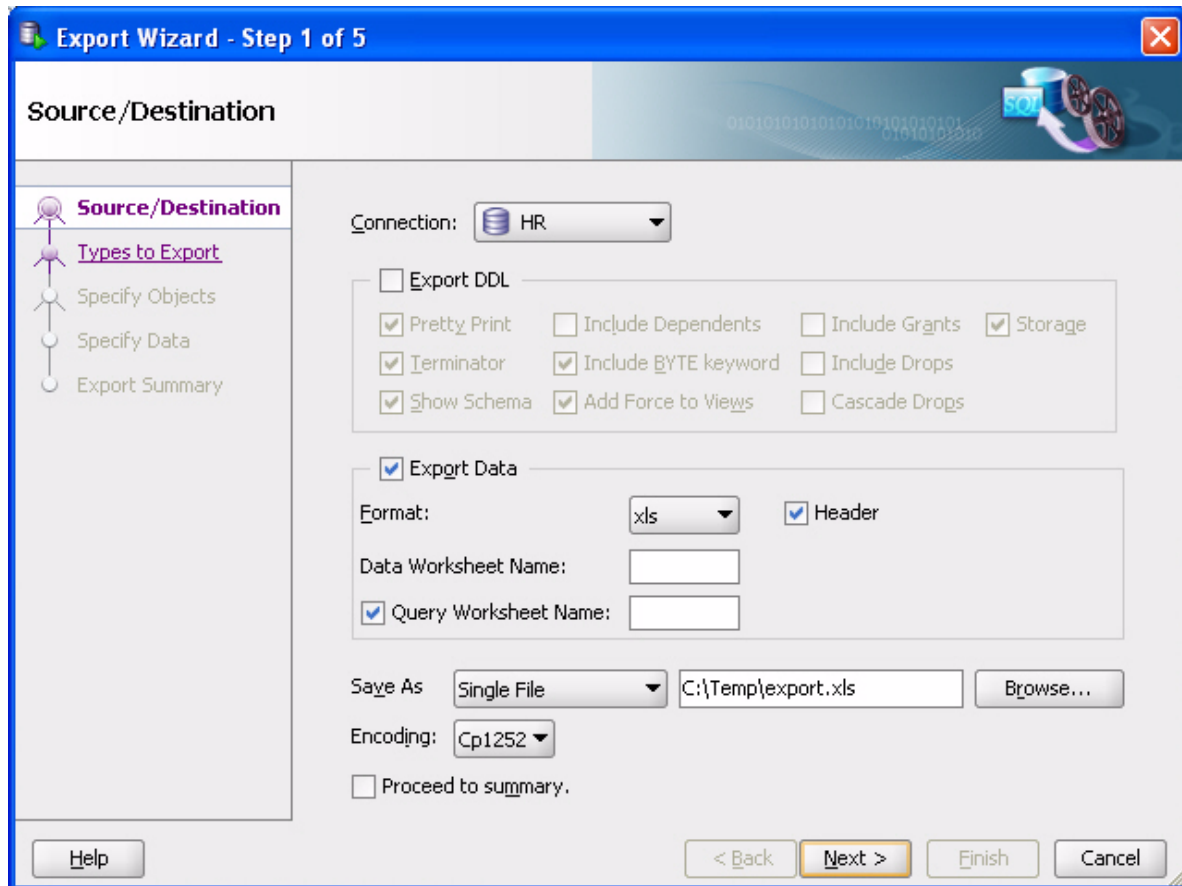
Export Wizard - Step 1 of 5

Source/Destination

0101010101010101010101010101
01010101010

SQL

Source/Destination
Types to Export
Specify Objects
Specify Data
Export Summary

Connection: HR

Export DDL

Pretty Print
Include Dependents
Include Grants
Storage
Terminator
Include BYTE keyword
Include Drops
Show Schema
Add Force to Views
Cascade Drops

Export Data

Format: xls
Header

Data Worksheet Name:

Query Worksheet Name:

Save As Single File C:\Temp\export.xls Browse...

Encoding: Cp1252

Proceed to summary.

Help

< Back Next > Finish Cancel